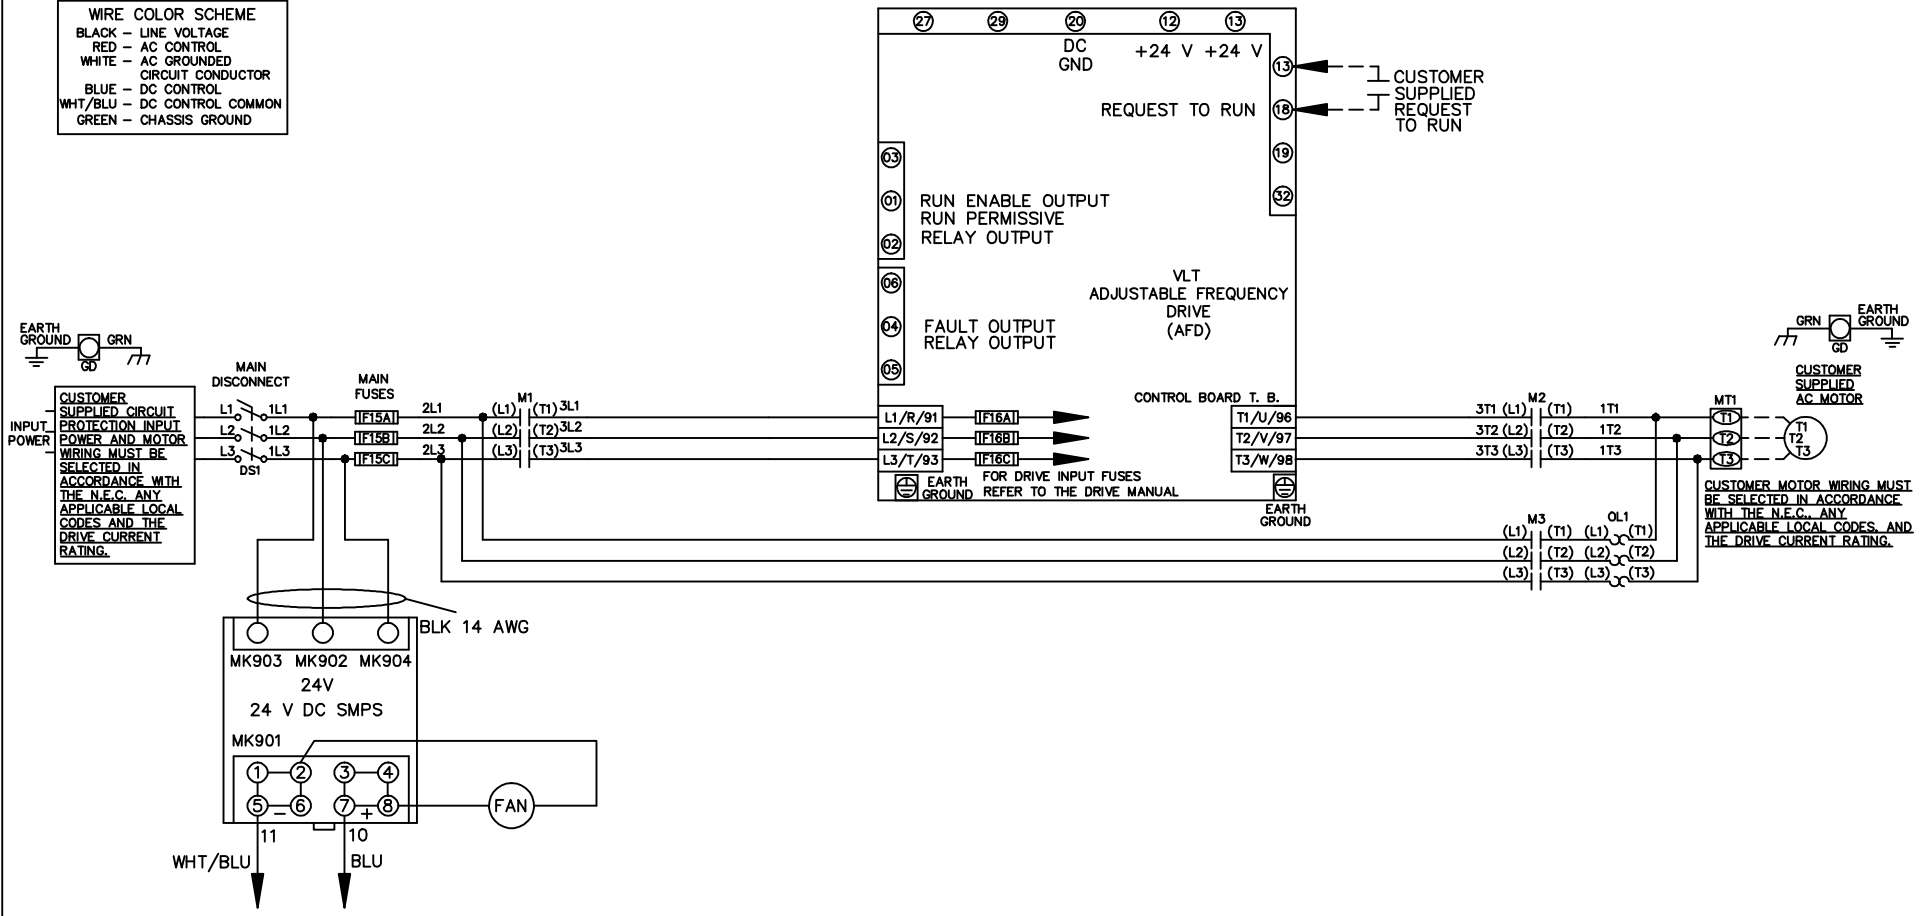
WIRE COLOR SCHEME
BLACK – LINE VOLTAGE
RED – AC CONTROL
WHITE – AC GROUNDED CIRCUIT CONDUCTOR
BLUE – DC CONTROL
WHT/BLU – DC CONTROL COMMON
GREEN – CHASSIS GROUND

27 29 20 12 13
DC GND
+24 V +24 V
13
18
REQUEST TO RUN
CUSTOMER SUPPLIED REQUEST TO RUN
19
32
03
01
02
RUN ENABLE OUTPUT
RUN PERMISSIVE
RELAY OUTPUT
06
04
05
FAULT OUTPUT
RELAY OUTPUT
VLT
ADJUSTABLE FREQUENCY DRIVE
(AFD)
CONTROL BOARD T. B.

EARTH GROUND
GD
GRN
EARTH GROUND
GRN
GD

CUSTOMER SUPPLIED CIRCUIT PROTECTION INPUT POWER AND MOTOR WIRING MUST BE SELECTED IN ACCORDANCE WITH THE N.E.C. ANY APPLICABLE LOCAL CODES AND THE DRIVE CURRENT RATING.
INPUT POWER
MAIN DISCONNECT
L1 1L1
L2 1L2
L3 1L3
DS1
MAIN FUSES
F15A
F15B
F15C
2L1
2L2
2L3
M1
(L1) (T1) 3L1
(L2) (T2) 3L2
(L3) (T3) 3L3
L1/R/91
L2/S/92
L3/T/93
F16A
F16B
F16C
EARTH GROUND
FOR DRIVE INPUT FUSES REFER TO THE DRIVE MANUAL
T1/U/96
T2/V/97
T3/W/98
EARTH GROUND
M2
3T1 (L1) (T1) 1T1
3T2 (L2) (T2) 1T2
3T3 (L3) (T3) 1T3
MT1
T1
T2
T3
T1 T2 T3
CUSTOMER SUPPLIED AC MOTOR
CUSTOMER MOTOR WIRING MUST BE SELECTED IN ACCORDANCE WITH THE N.E.C. ANY APPLICABLE LOCAL CODES, AND THE DRIVE CURRENT RATING.
M3
OL1
(L1) (T1) (L1) (T1)
(L2) (T2) (L2) (T2)
(L3) (T3) (L3) (T3)

BLK 14 AWG
MK903 MK902 MK904
24V
24 V DC SMPS
MK901
1 2 3 4
5 6 7 8
– +
FAN
11
10
WHT/BLU
BLU